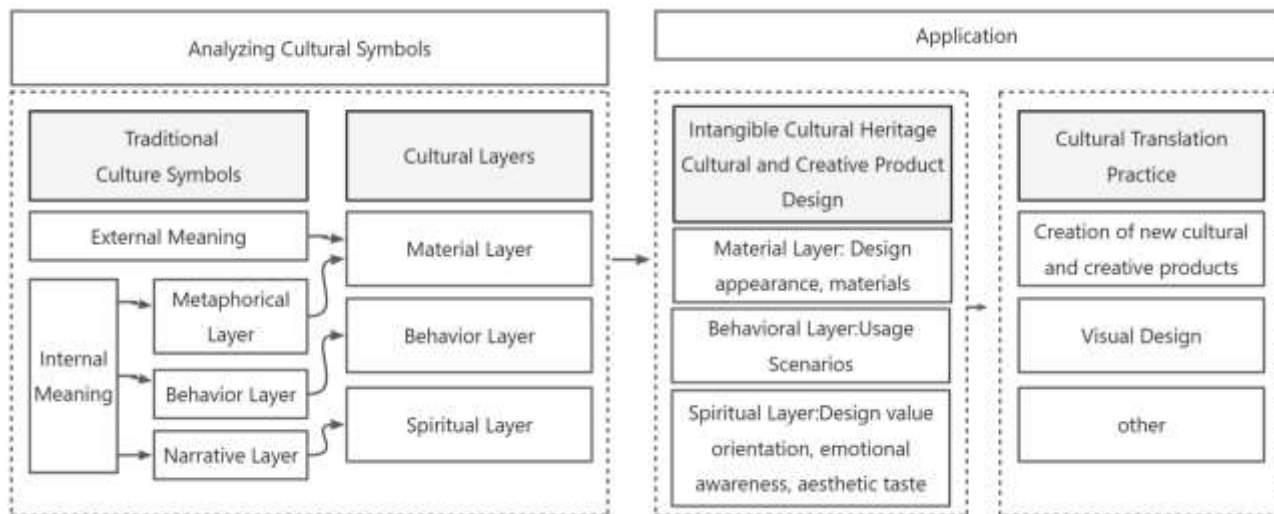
Analyzing Cultural Symbols

Traditional Culture Symbols

Cultural Layers

External Meaning

Material Layer

Internal Meaning

Metaphorical Layer

Behavior Layer

Behavior Layer

Narrative Layer

Spiritual Layer

Application

Intangible Cultural Heritage Cultural and Creative Product Design

Material Layer: Design appearance, materials

Behavioral Layer:Usage Scenarios

Spiritual Layer:Design value orientation, emotional awareness, aesthetic taste

Cultural Translation Practice

Creation of new cultural and creative products

Visual Design

other